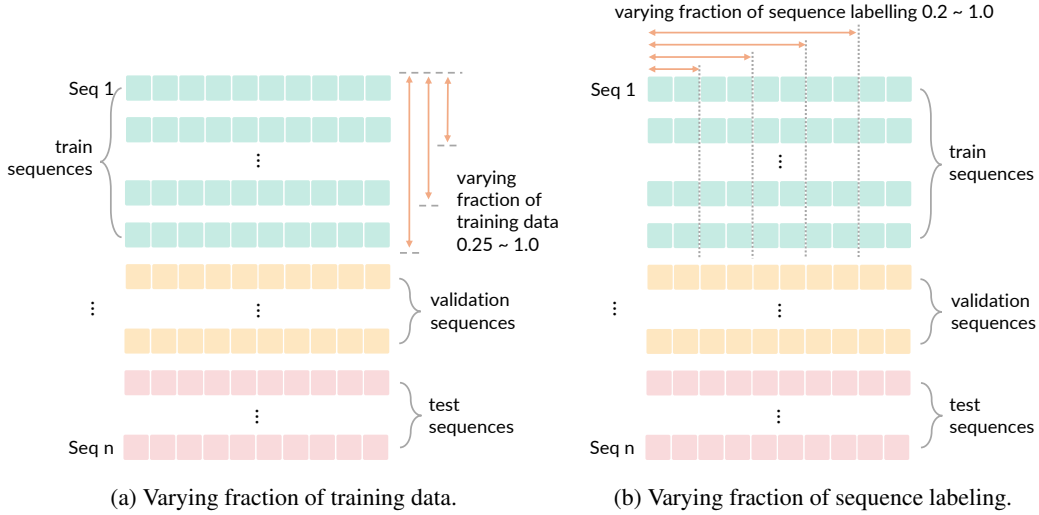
Seq 1

train sequences

⋮

varying fraction of training data 0.25 ~ 1.0

⋮

⋮

validation sequences

⋮

test sequences

Seq n

(a) Varying fraction of training data.

varying fraction of sequence labelling 0.2 ~ 1.0

Seq 1

⋮

train sequences

⋮

⋮

validation sequences

⋮

test sequences

Seq n

(b) Varying fraction of sequence labeling.